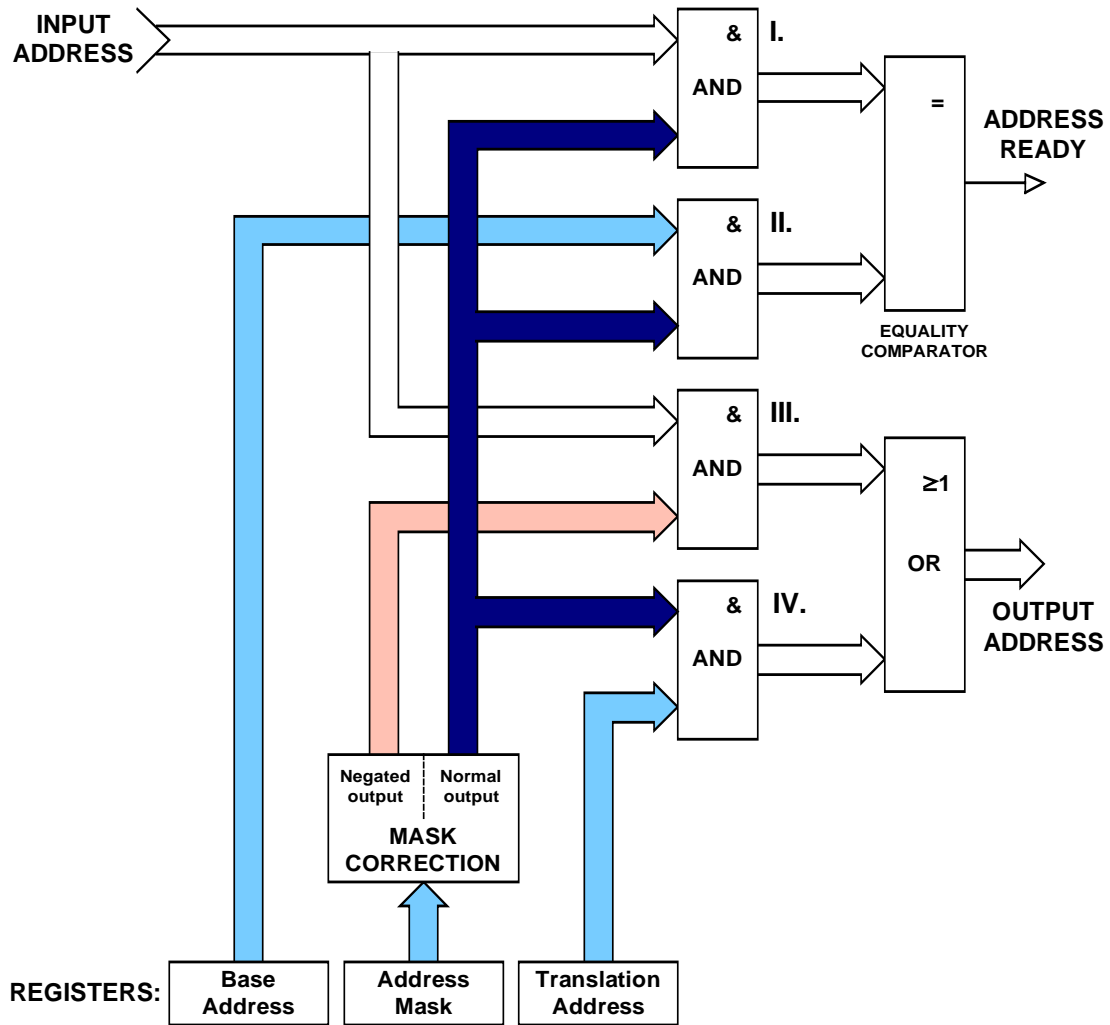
INPUT ADDRESS

& I.
AND

=

ADDRESS READY

& II.
AND

EQUALITY COMPARATOR

& III.
AND

≥1

OR

& IV.
AND

OUTPUT ADDRESS

Negated output
Normal output
MASK CORRECTION

REGISTERS:
Base Address
Address Mask
Translation Address